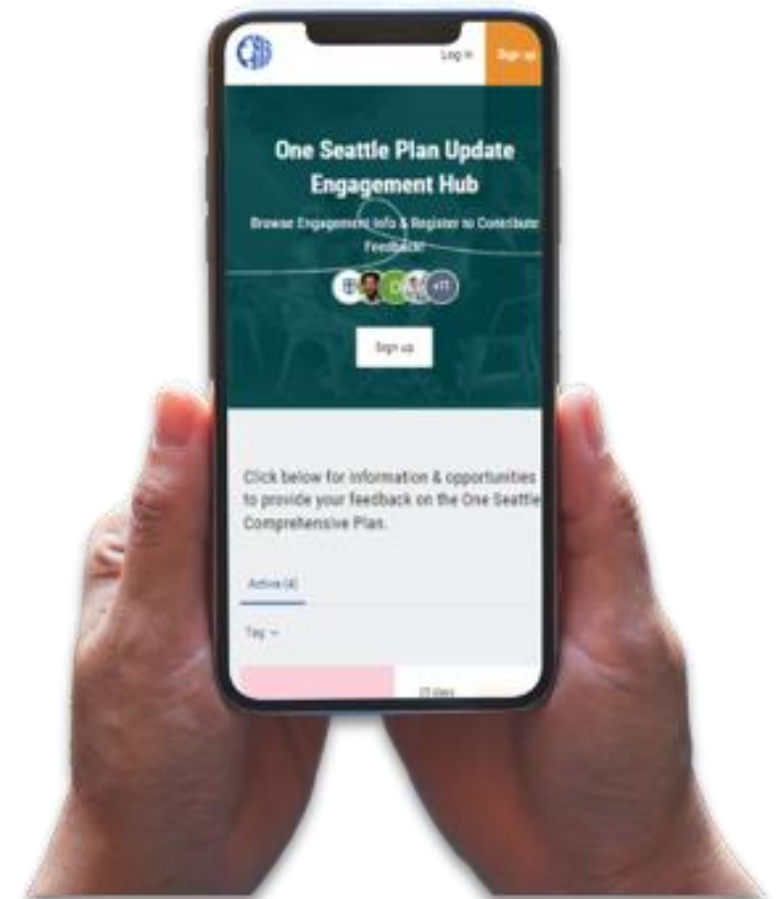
Log in

Sign up

One Seattle Plan Update Engagement Hub

Browse Engagement Info & Register to Contribute Feedback!

+11

Sign up

Click below for information & opportunities to provide your feedback on the One Seattle Comprehensive Plan.

Active (4)

Tag

23 days